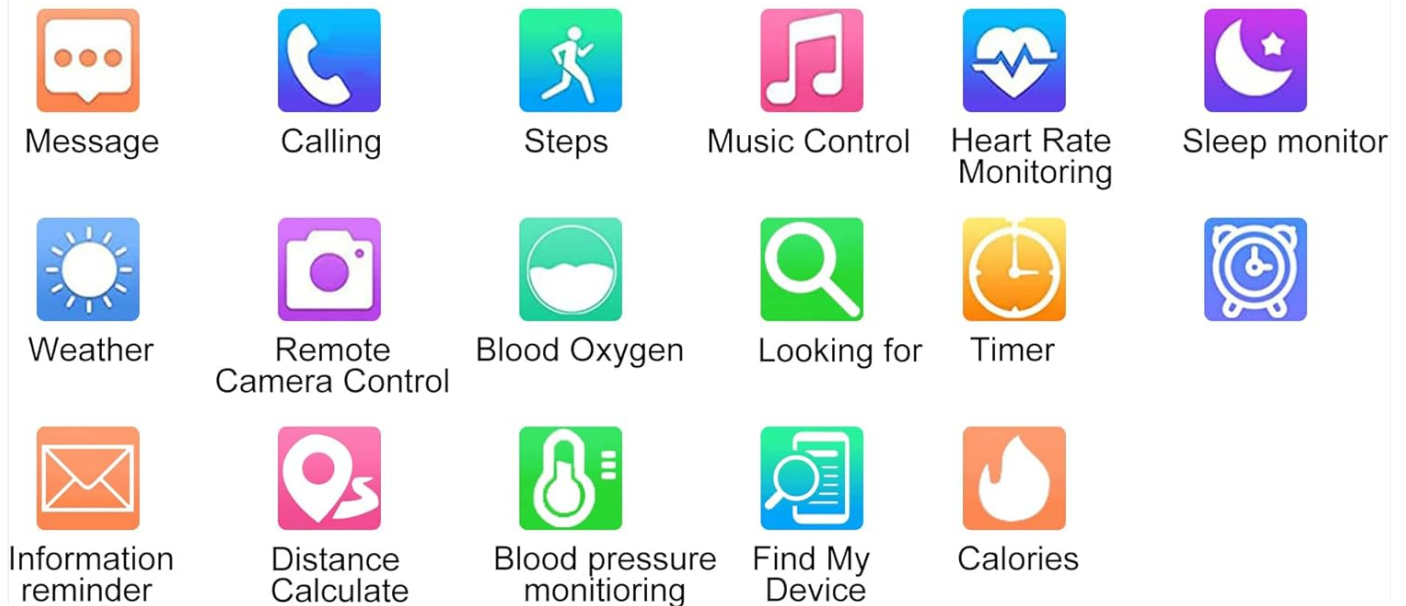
Message

Calling

Steps

Music Control

Heart Rate Monitoring

Sleep monitor

Weather

Remote Camera Control

Blood Oxygen

Looking for

Timer

Information reminder

Distance Calculate

Blood pressure monitioring

Find My Device

Calories